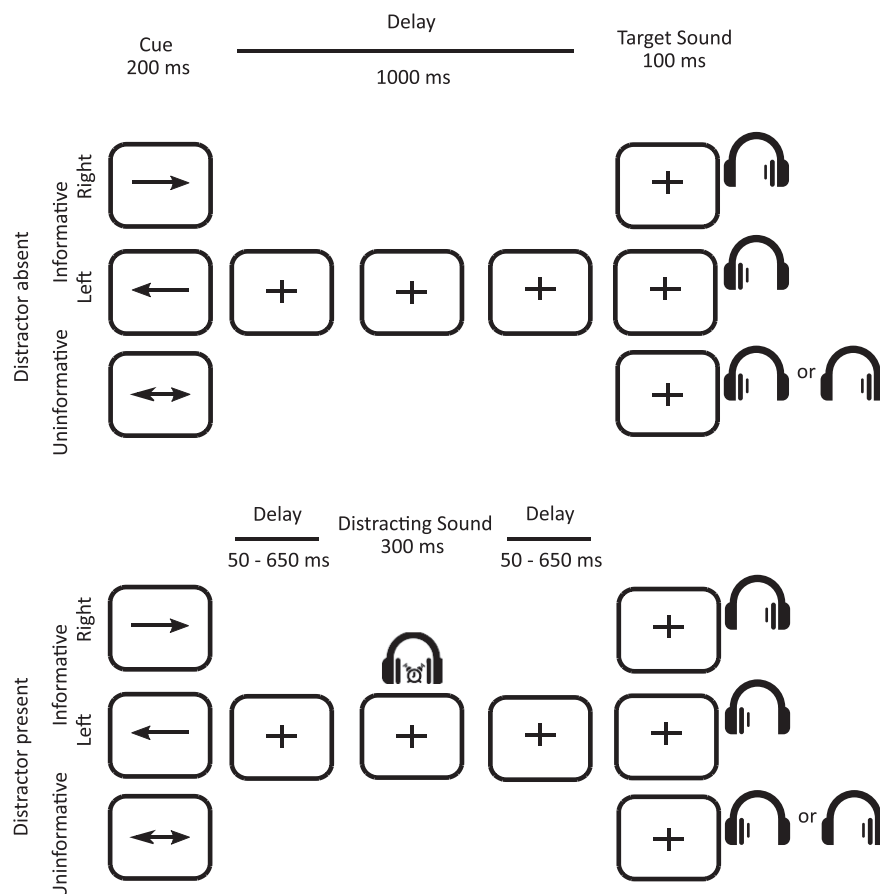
Cue
200 ms

Delay
1000 ms

Target Sound
100 ms

Distractor absent

Informative

Right

Left

Uninformative

or

Delay
50 - 650 ms

Distracting Sound
300 ms

Delay
50 - 650 ms

Distractor present

Informative

Right

Left

Uninformative

or